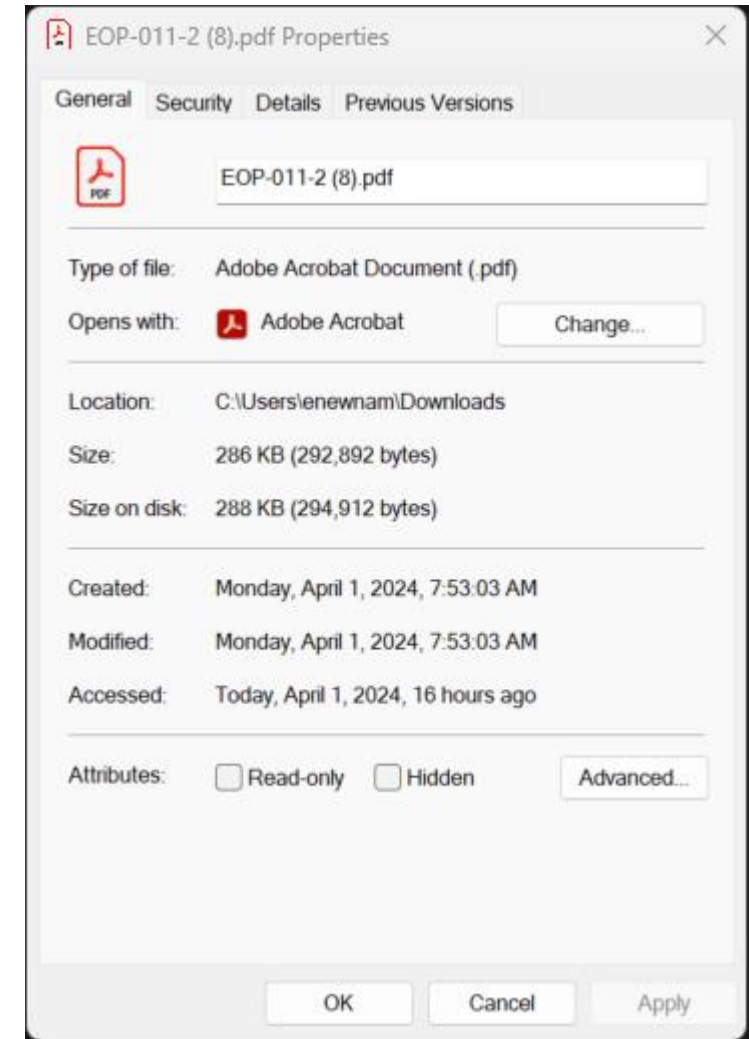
EOP-011-2 (8).pdf Properties

General Security Details Previous Versions

PDF

EOP-011-2 (8).pdf

Type of file: Adobe Acrobat Document (.pdf)

Opens with: Adobe Acrobat Change...

Location: C:\Users\enewnam\Downloads

Size: 286 KB (292,892 bytes)

Size on disk: 288 KB (294,912 bytes)

Created: Monday, April 1, 2024, 7:53:03 AM

Modified: Monday, April 1, 2024, 7:53:03 AM

Accessed: Today, April 1, 2024, 16 hours ago

Attributes: Read-only Hidden Advanced...

OK Cancel Apply